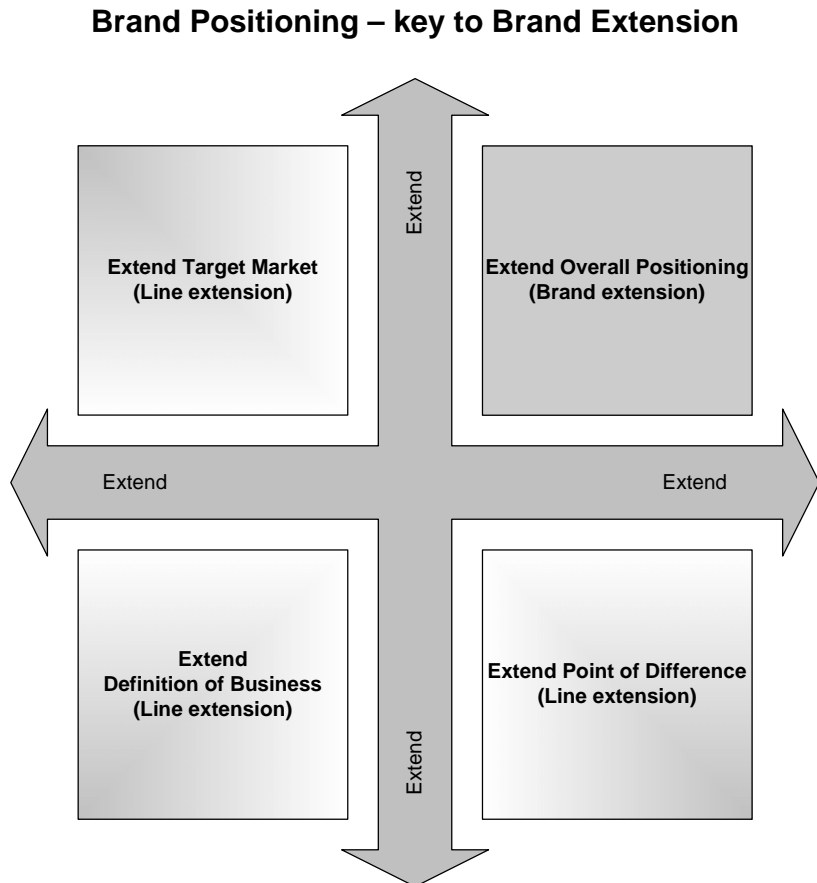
Brand Positioning – key to Brand Extension

Extend

Extend Target Market
(Line extension)

Extend Overall Positioning
(Brand extension)

Extend

Extend

Extend
Definition of Business
(Line extension)

Extend Point of Difference
(Line extension)

Extend